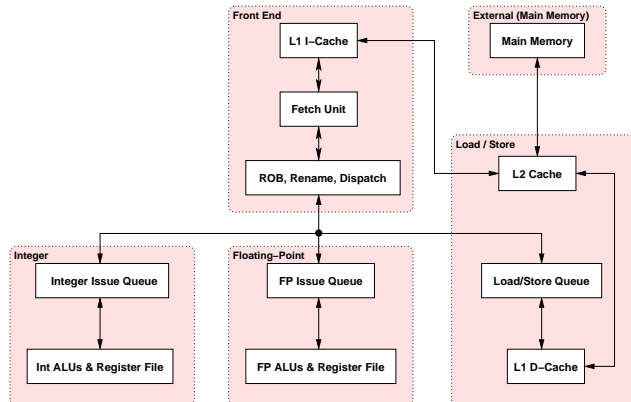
Front End

L1 I–Cache

Fetch Unit

ROB, Rename, Dispatch

External (Main Memory)

Main Memory

Load / Store

L2 Cache

Integer

Integer Issue Queue

Int ALUs & Register File

Floating–Point

FP Issue Queue

FP ALUs & Register File

Load/Store Queue

L1 D–Cache